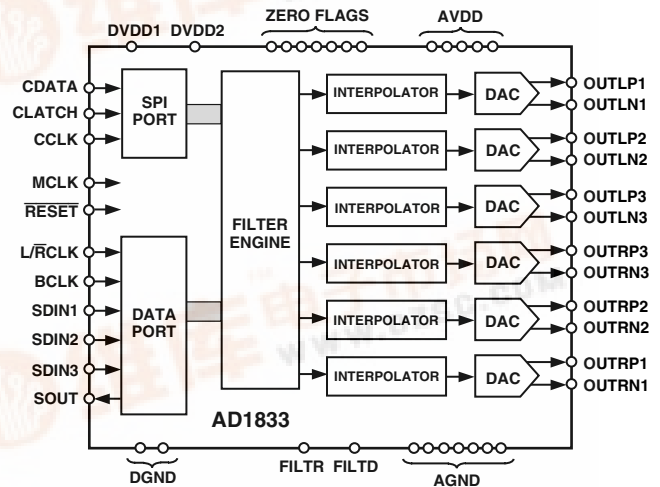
DVDD1 DVDD2
ZERO FLAGS
AVDD
CDATA
CLATCH
CCLK
MCLK
$\overline{\text{RESET}}$
L/$\overline{\text{R}}$CLK
BCLK
SDIN1
SDIN2
SDIN3
SOUT
SPI PORT
DATA PORT
FILTER ENGINE
INTERPOLATOR
DAC
INTERPOLATOR
DAC
INTERPOLATOR
DAC
INTERPOLATOR
DAC
INTERPOLATOR
DAC
INTERPOLATOR
DAC
OUTLP1
OUTLN1
OUTLP2
OUTLN2
OUTLP3
OUTLN3
OUTRP3
OUTRN3
OUTRP2
OUTRN2
OUTRP1
OUTRN1
AD1833
DGND
FILTR FILTD
AGND